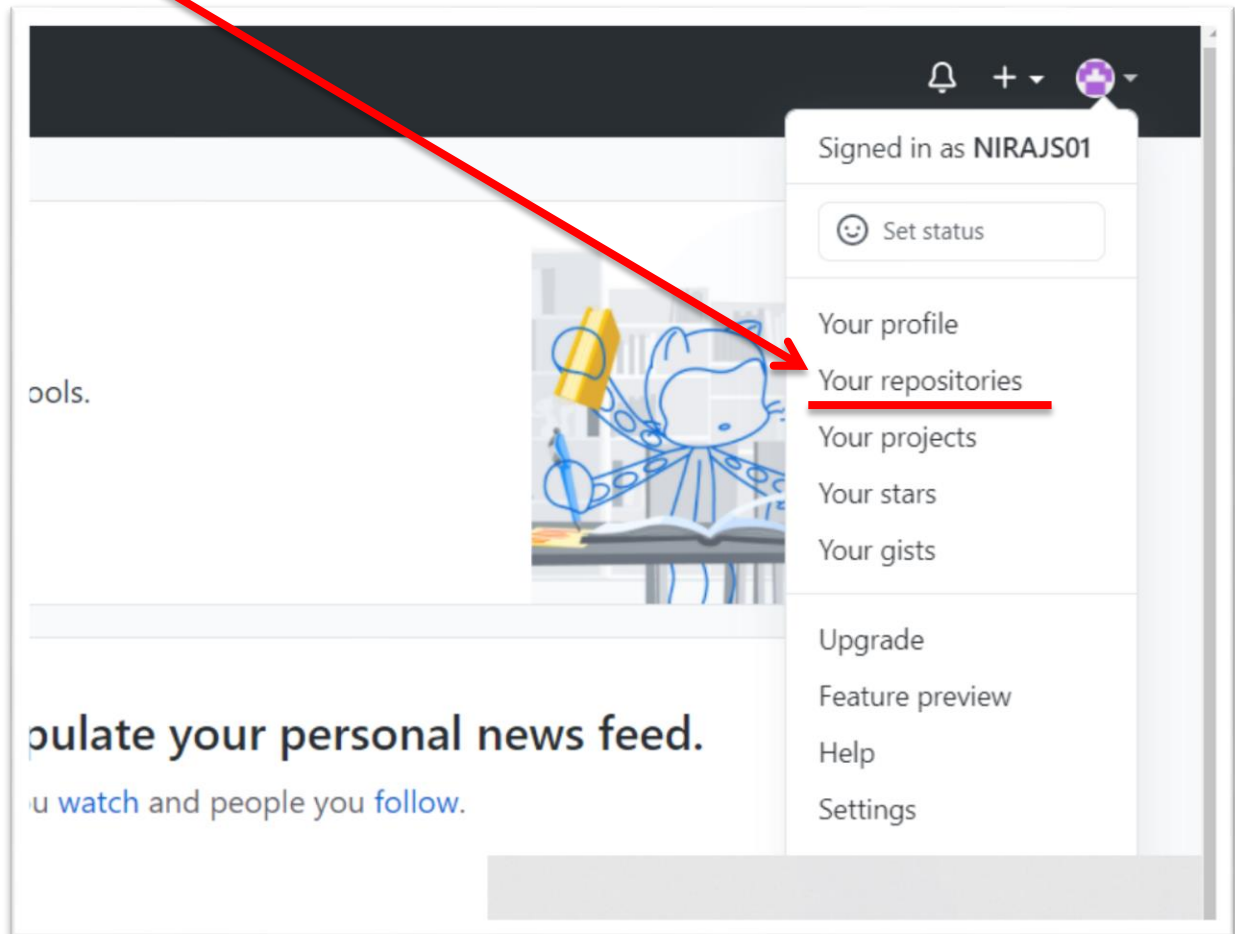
+

Signed in as NIRAJS01

Set status

Your profile
Your repositories
Your projects
Your stars
Your gists

Upgrade
Feature preview
Help
Settings

ools.

pulate your personal news feed.

u watch and people you follow.